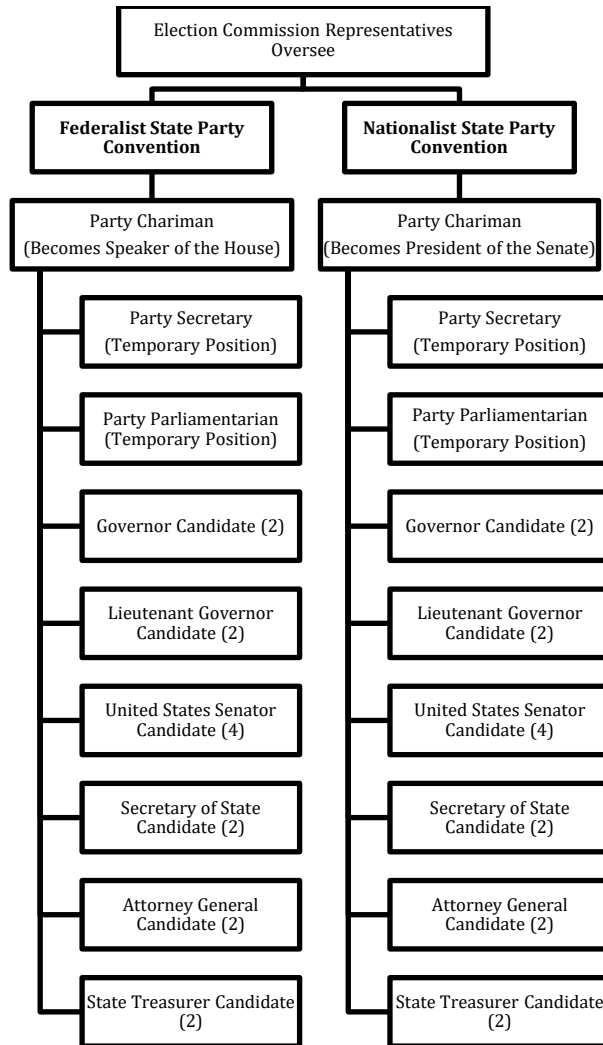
Election Commission Representatives Oversee

**Federalist State Party Convention**

Party Chariman (Becomes Speaker of the House)

Party Secretary (Temporary Position)

Party Parliamentarian (Temporary Position)

Governor Candidate (2)

Lieutenant Governor Candidate (2)

United States Senator Candidate (4)

Secretary of State Candidate (2)

Attorney General Candidate (2)

State Treasurer Candidate (2)

**Nationalist State Party Convention**

Party Chariman (Becomes President of the Senate)

Party Secretary (Temporary Position)

Party Parliamentarian (Temporary Position)

Governor Candidate (2)

Lieutenant Governor Candidate (2)

United States Senator Candidate (4)

Secretary of State Candidate (2)

Attorney General Candidate (2)

State Treasurer Candidate (2)